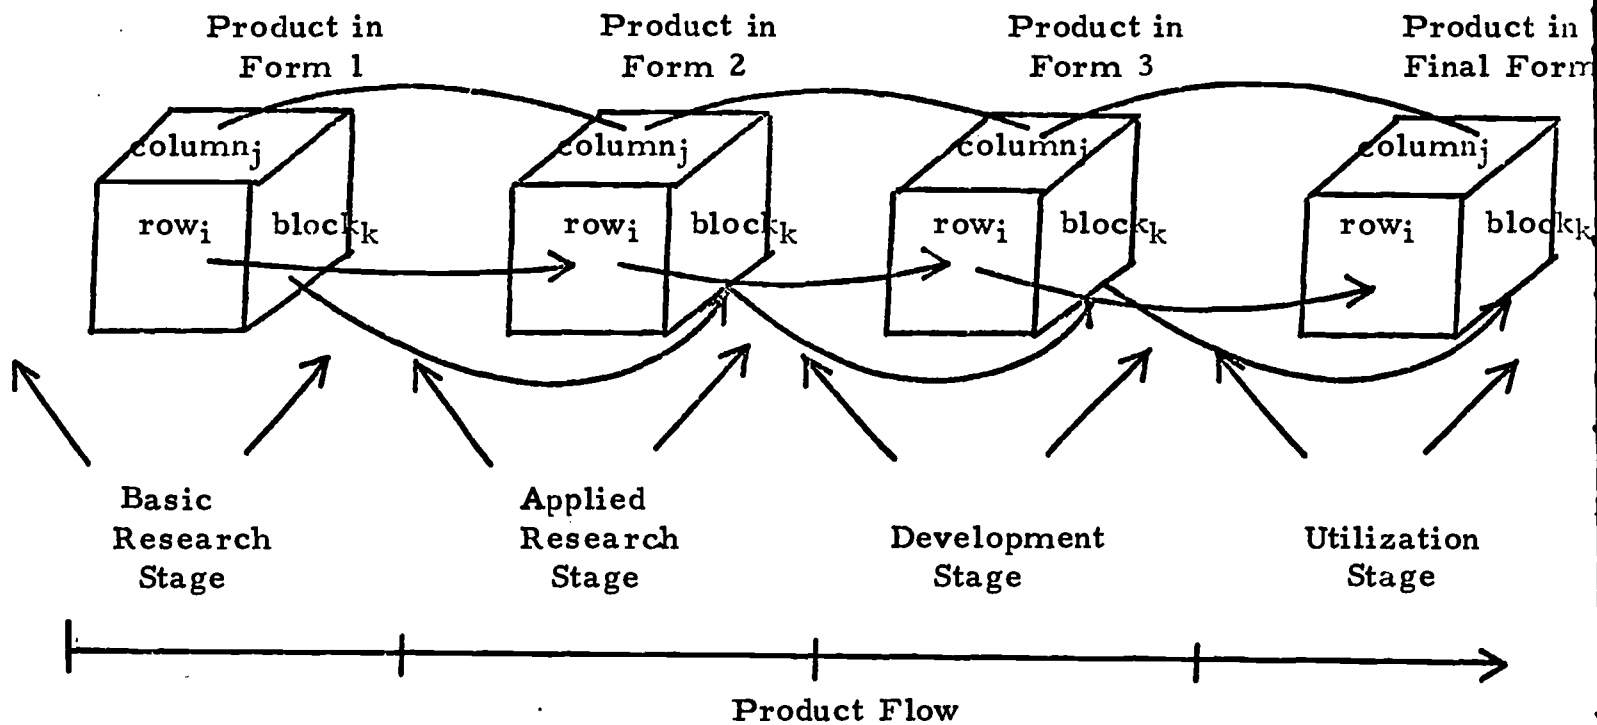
Product in Form 1

Product in Form 2

Product in Form 3

Product in Final Form

column$_j$

row$_i$

block$_k$

column$_j$

row$_i$

block$_k$

column$_j$

row$_i$

block$_k$

column$_j$

row$_i$

block$_k$

Basic Research Stage

Applied Research Stage

Development Stage

Utilization Stage

Product Flow